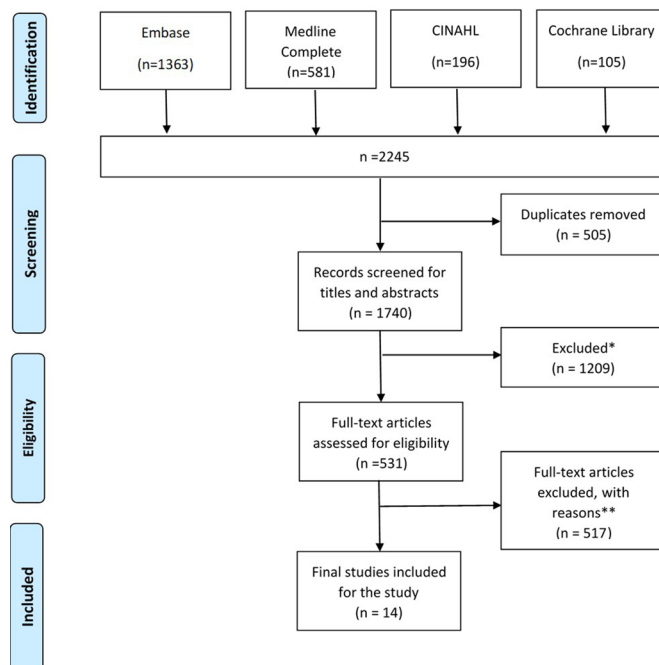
Identification

Embase
(n=1363)

Medline Complete
(n=581)

CINAHL
(n=196)

Cochrane Library
(n=105)

n =2245

Screening

Duplicates removed
(n = 505)

Records screened for titles and abstracts
(n = 1740)

Eligibility

Excluded*
(n = 1209)

Full-text articles assessed for eligibility
(n =531)

Full-text articles excluded, with reasons**
(n = 517)

Included

Final studies included for the study
(n = 14)